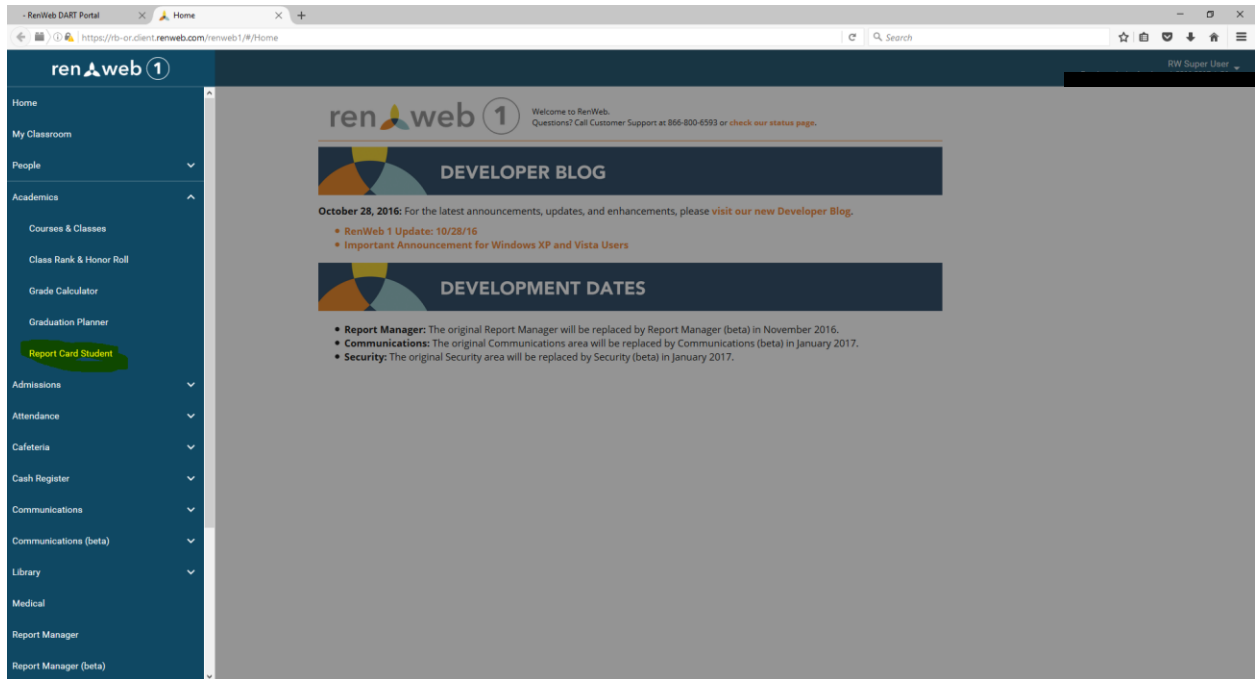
- RenWeb DART Portal
Home
https://rb-or.client.renweb.com/renweb1/#/Home
Search

ren web 1
RW Super User

Home
My Classroom
People
Academics
Courses & Classes
Class Rank & Honor Roll
Grade Calculator
Graduation Planner
Report Card Student
Admissions
Attendance
Cafeteria
Cash Register
Communications
Communications (beta)
Library
Medical
Report Manager
Report Manager (beta)

ren web 1
Welcome to RenWeb.
Questions? Call Customer Support at 866-800-6593 or check our status page.

DEVELOPER BLOG

October 28, 2016: For the latest announcements, updates, and enhancements, please visit our new Developer Blog.

- RenWeb 1 Update: 10/28/16
- Important Announcement for Windows XP and Vista Users

DEVELOPMENT DATES

- Report Manager: The original Report Manager will be replaced by Report Manager (beta) in November 2016.
- Communications: The original Communications area will be replaced by Communications (beta) in January 2017.
- Security: The original Security area will be replaced by Security (beta) in January 2017.